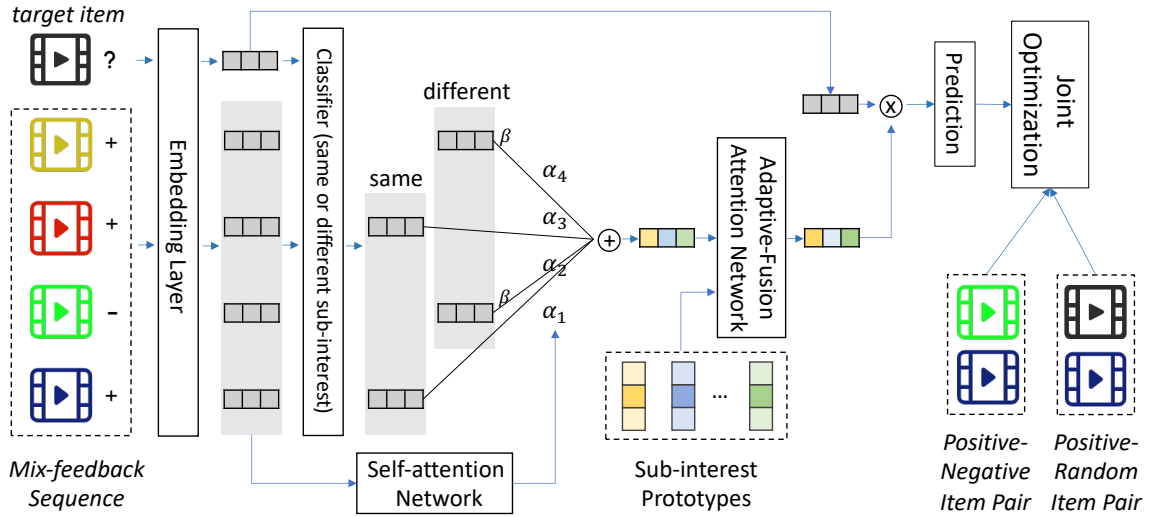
target item

?

+

+

–

+

Mix-feedback Sequence

Embedding Layer

Classifier (same or different sub-interest)

same

different

$\beta$

$\beta$

$\alpha_4$

$\alpha_3$

$\alpha_2$

$\alpha_1$

+

Self-attention Network

Adaptive-Fusion Attention Network

...

Sub-interest Prototypes

x

Prediction

Joint Optimization

Positive-Negative Item Pair

Positive-Random Item Pair